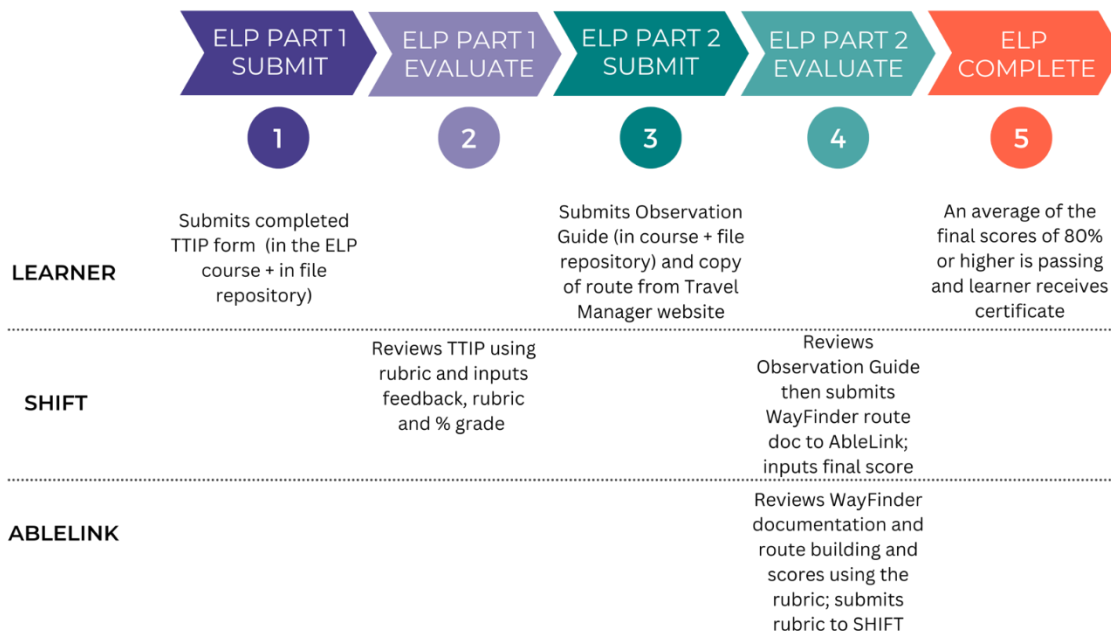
ELP PART 1 SUBMIT

ELP PART 1 EVALUATE

ELP PART 2 SUBMIT

ELP PART 2 EVALUATE

ELP COMPLETE

1

2

3

4

5

LEARNER

Submits completed TTIP form (in the ELP course + in file repository)

Submits Observation Guide (in course + file repository) and copy of route from Travel Manager website

An average of the final scores of 80% or higher is passing and learner receives certificate

SHIFT

Reviews TTIP using rubric and inputs feedback, rubric and % grade

Reviews Observation Guide then submits WayFinder route doc to AbleLink; inputs final score

ABLELINK

Reviews WayFinder documentation and route building and scores using the rubric; submits rubric to SHIFT